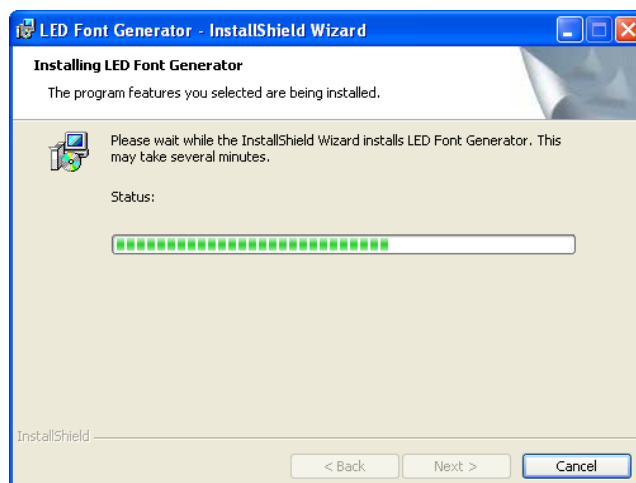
LED Font Generator - InstallShield Wizard

Installing LED Font Generator

The program features you selected are being installed.

Please wait while the InstallShield Wizard installs LED Font Generator. This may take several minutes.

Status:

InstallShield

< Back

Next >

Cancel